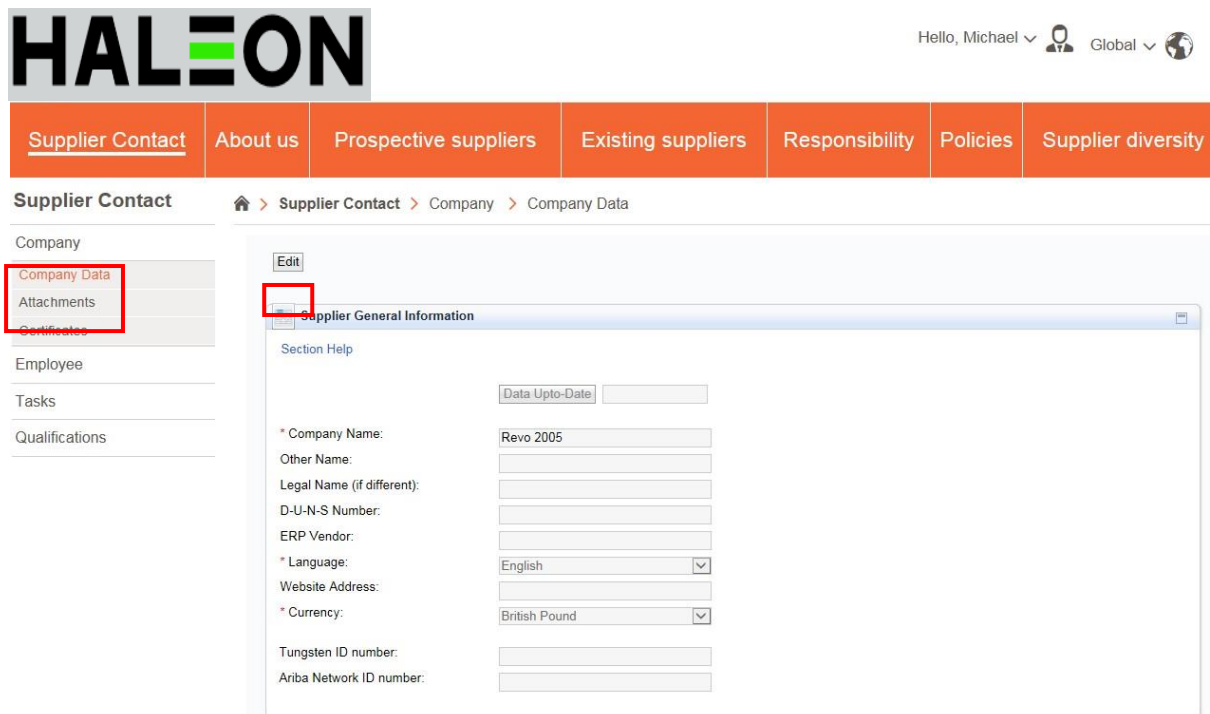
HALEON

Hello, Michael Global

Supplier Contact About us Prospective suppliers Existing suppliers Responsibility Policies Supplier diversity

Supplier Contact

Company
Company Data
Attachments
Certificates
Employee
Tasks
Qualifications

Supplier Contact > Company > Company Data

Edit

Supplier General Information

Section Help

Data Upto-Date

* Company Name: Revo 2005
Other Name:
Legal Name (if different):
D-U-N-S Number:
ERP Vendor:
* Language: English
Website Address:
* Currency: British Pound

Tungsten ID number:
Ariba Network ID number: